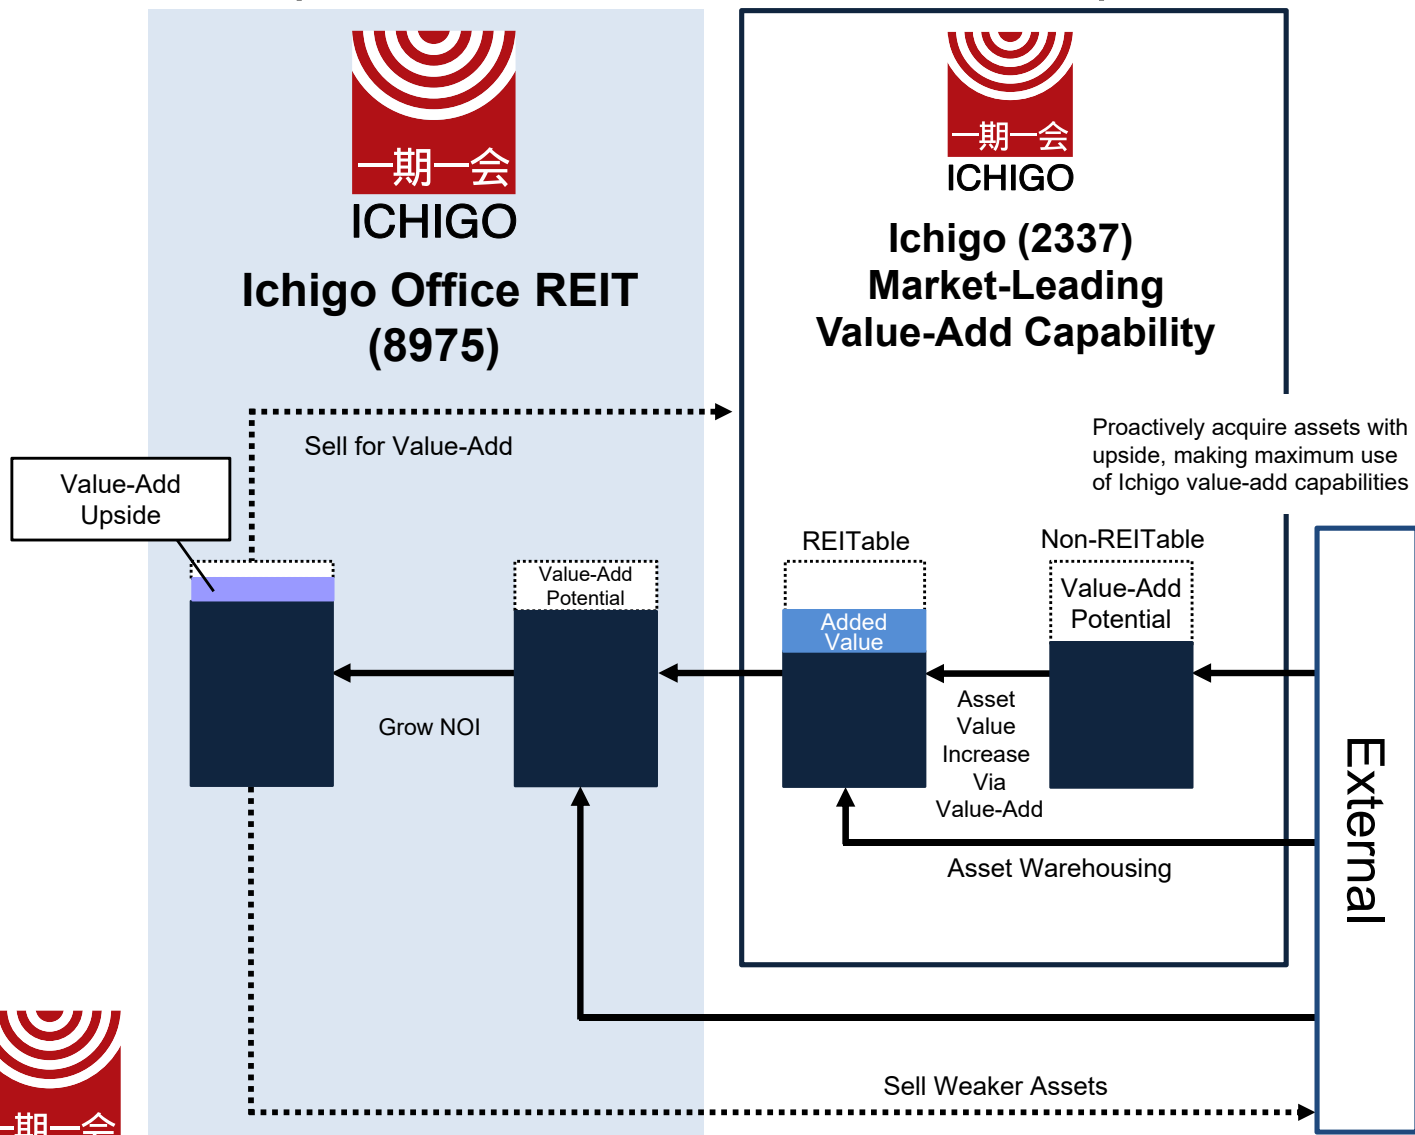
一期一会
ICHIGO
Ichigo Office REIT (8975)

一期一会
ICHIGO
Ichigo (2337)
Market-Leading
Value-Add Capability

Proactively acquire assets with upside, making maximum use of Ichigo value-add capabilities

Sell for Value-Add

Value-Add Upside

Value-Add Potential

REITable

Non-REITable

Added Value

Value-Add Potential

Grow NOI

Asset Value Increase Via Value-Add

Asset Warehousing

External

Sell Weaker Assets

一期一会